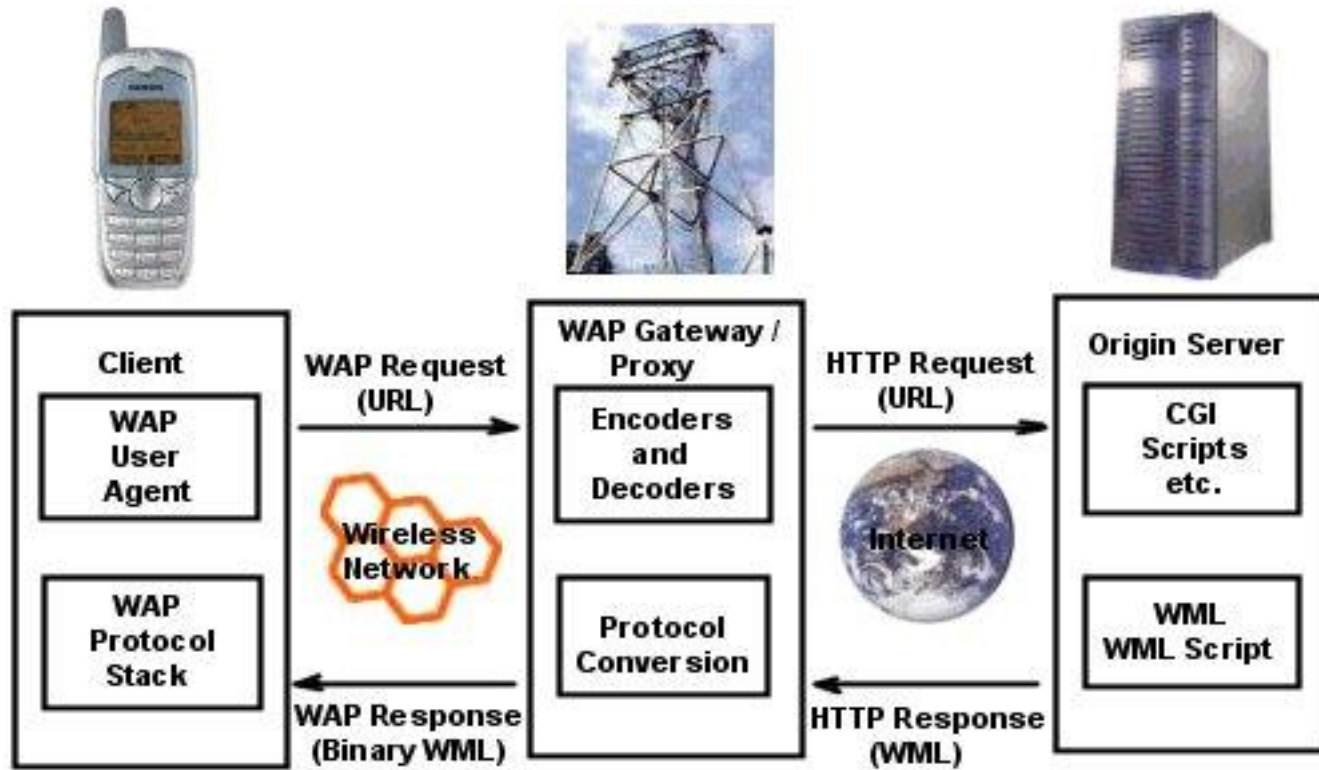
Client

WAP User Agent

WAP Protocol Stack

WAP Request (URL)

Wireless Network

WAP Response (Binary WML)

WAP Gateway / Proxy

Encoders and Decoders

Protocol Conversion

HTTP Request (URL)

Internet

HTTP Response (WML)

Origin Server

CGI Scripts etc.

WML WML Script